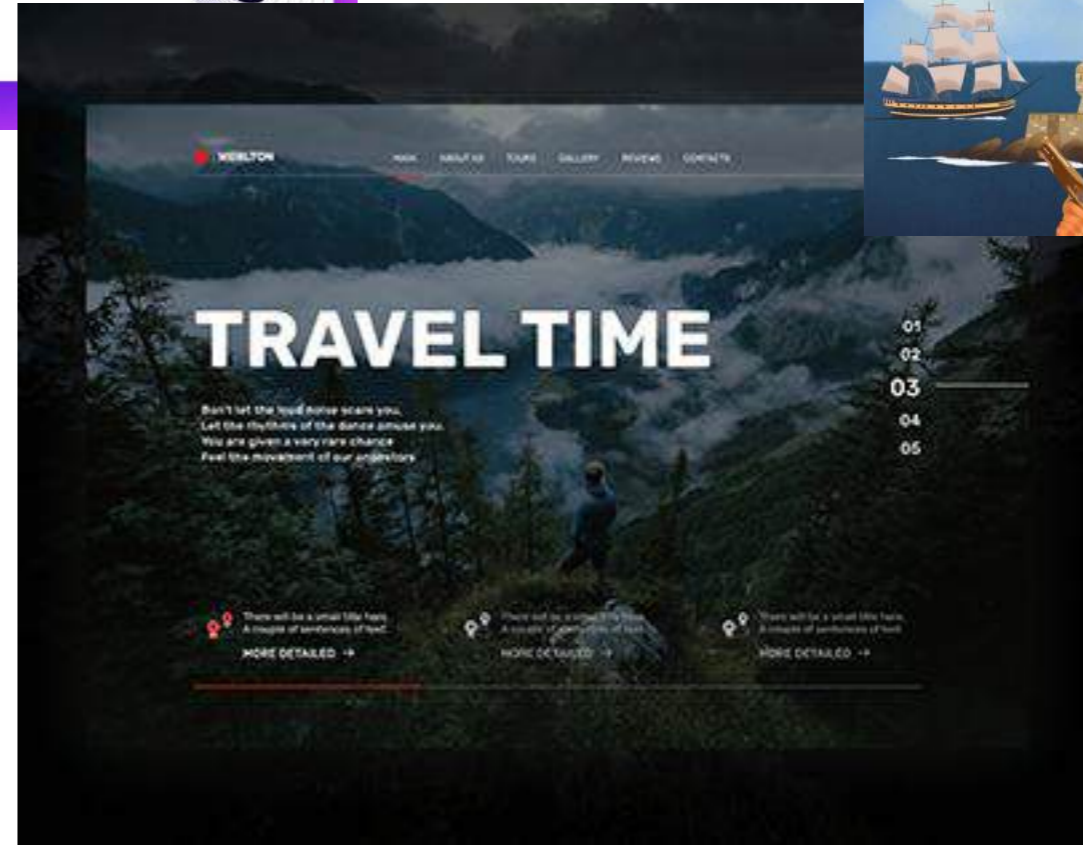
WEBLTON

MAIN ABOUT US TOURS GALLERY REVIEWS CONTACTS

TRAVEL TIME

Don't let the loud noise scare you,
Let the rhythms of the dance amuse you.
You are given a very rare chance
Feel the movement of our ancestors

01
02
03
04
05

There will be a small title here.
A couple of sentences of text.
MORE DETAILED →

There will be a small title here.
A couple of sentences of text.
MORE DETAILED →

There will be a small title here.
A couple of sentences of text.
MORE DETAILED →